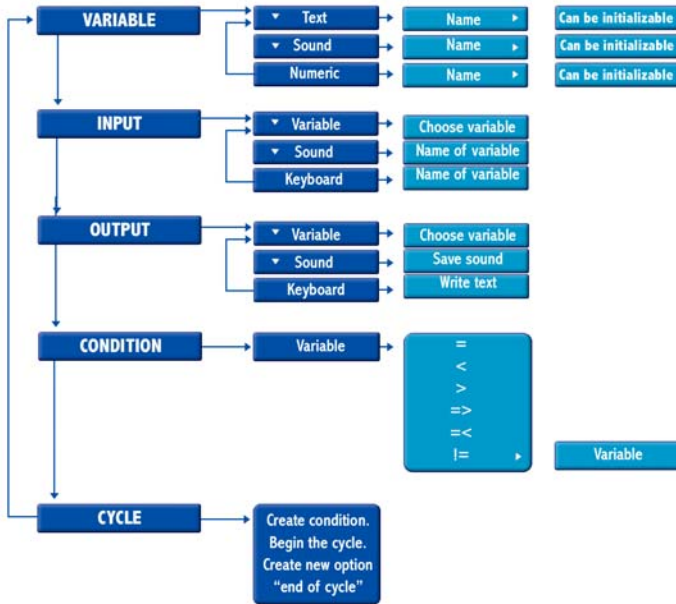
VARIABLE
Text
Name
Can be initializable
Sound
Name
Can be initializable
Numeric
Name
Can be initializable

INPUT
Variable
Choose variable
Sound
Name of variable
Keyboard
Name of variable

OUTPUT
Variable
Choose variable
Sound
Save sound
Keyboard
Write text

CONDITION
Variable
=
<
>
=>
=<
!=
Variable

CYCLE
Create condition. Begin the cycle. Create new option "end of cycle"